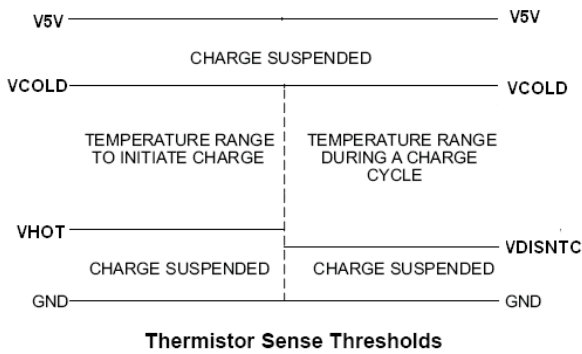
V5V V5V

CHARGE SUSPENDED

VCOLD VCOLD

TEMPERATURE RANGE TO INITIATE CHARGE

TEMPERATURE RANGE DURING A CHARGE CYCLE

VHOT

VDISNTC

CHARGE SUSPENDED

CHARGE SUSPENDED

GND GND

Thermistor Sense Thresholds